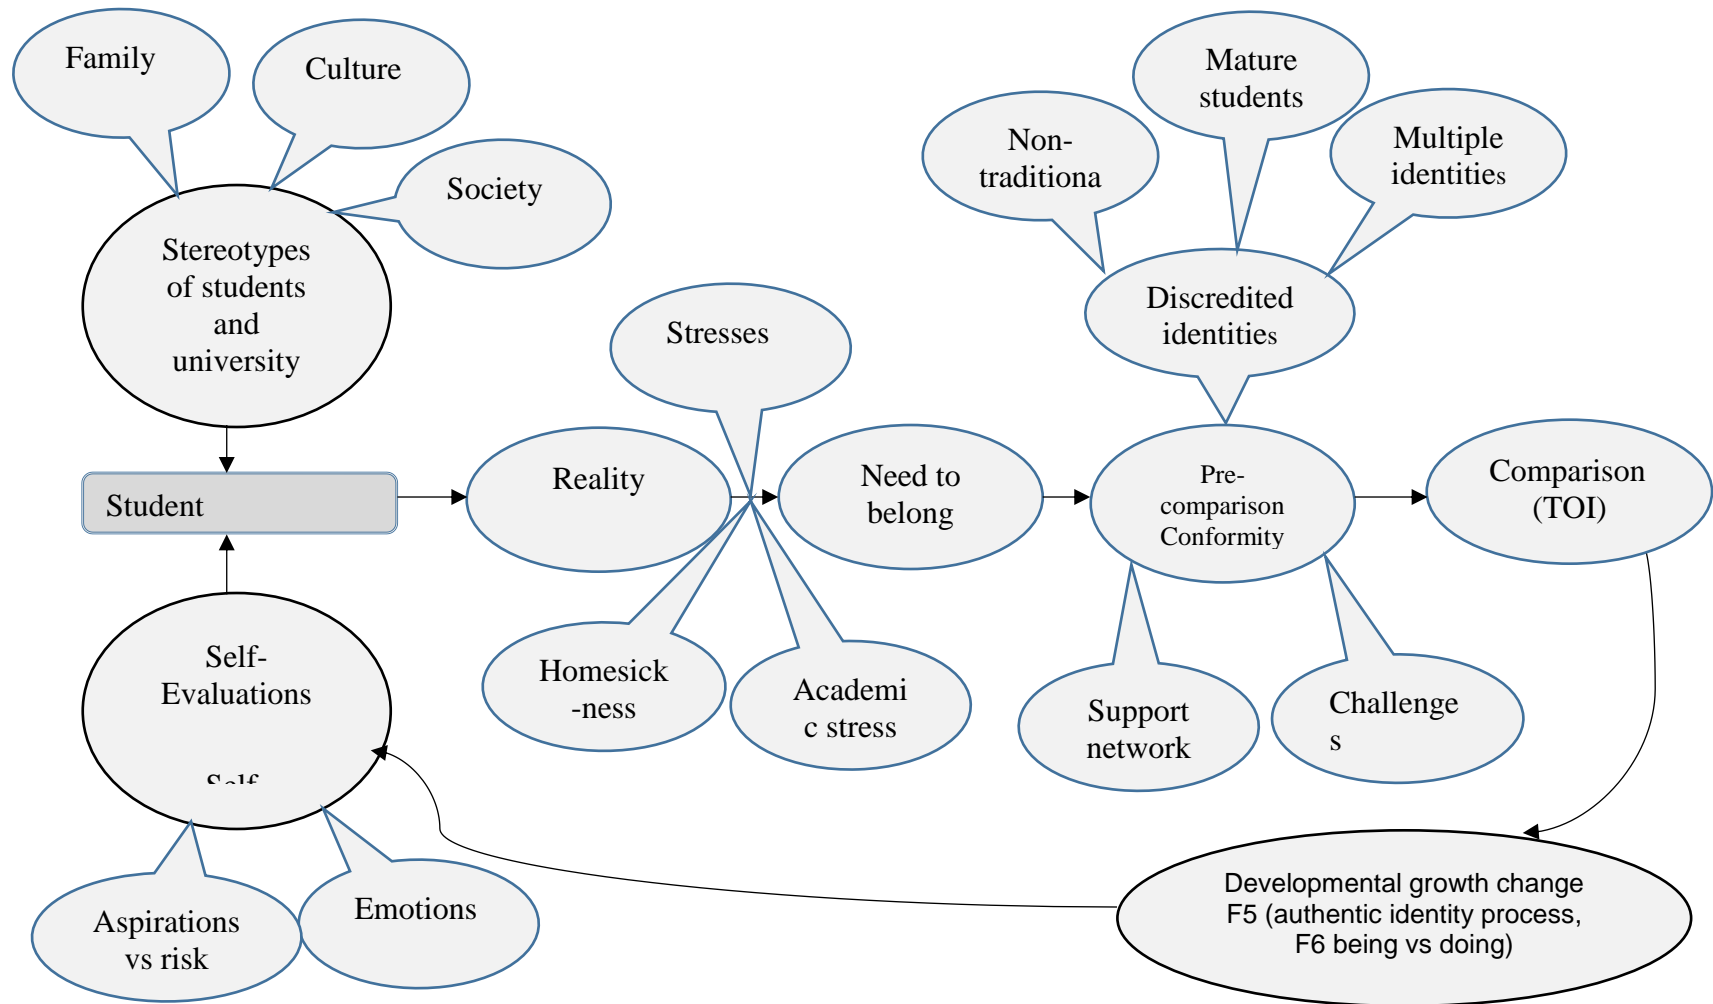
Family

Culture

Society

Stereotypes of students and university

Student

Self-Evaluations

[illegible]

Aspirations vs risk

Emotions

Stresses

Reality

Need to belong

Homesick -ness

Academi c stress

Non-traditiona

Mature students

Multiple identities

Discredited identities

Pre-comparison Conformity

Comparison (TOI)

Support network

Challenge s

Developmental growth change F5 (authentic identity process, F6 being vs doing)